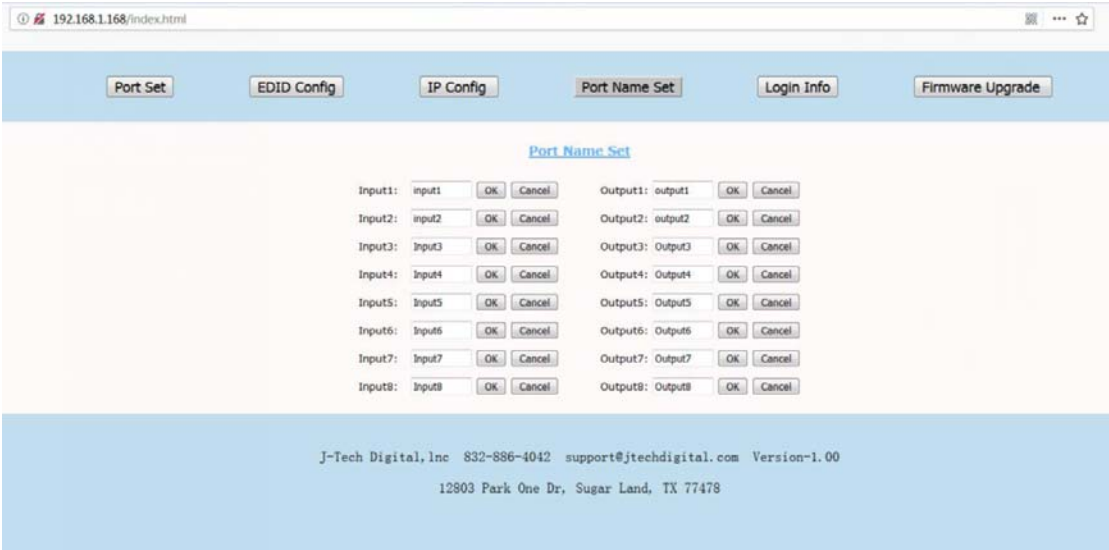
192.168.1.168/index.html

Port Set
EDID Config
IP Config
Port Name Set
Login Info
Firmware Upgrade

Port Name Set

| | | | | | | | |
|---|---|---|---|---|---|---|---|
| Input1: | input1 | OK | Cancel | Output1: | output1 | OK | Cancel |
| Input2: | input2 | OK | Cancel | Output2: | output2 | OK | Cancel |
| Input3: | Input3 | OK | Cancel | Output3: | Output3 | OK | Cancel |
| Input4: | Input4 | OK | Cancel | Output4: | Output4 | OK | Cancel |
| Input5: | Input5 | OK | Cancel | Output5: | Output5 | OK | Cancel |
| Input6: | Input6 | OK | Cancel | Output6: | Output6 | OK | Cancel |
| Input7: | Input7 | OK | Cancel | Output7: | Output7 | OK | Cancel |
| Input8: | Input8 | OK | Cancel | Output8: | Output8 | OK | Cancel |

J-Tech Digital, lnc 832-886-4042 support@jtechdigital.com Version-1.00

12803 Park One Dr, Sugar Land, TX 77478